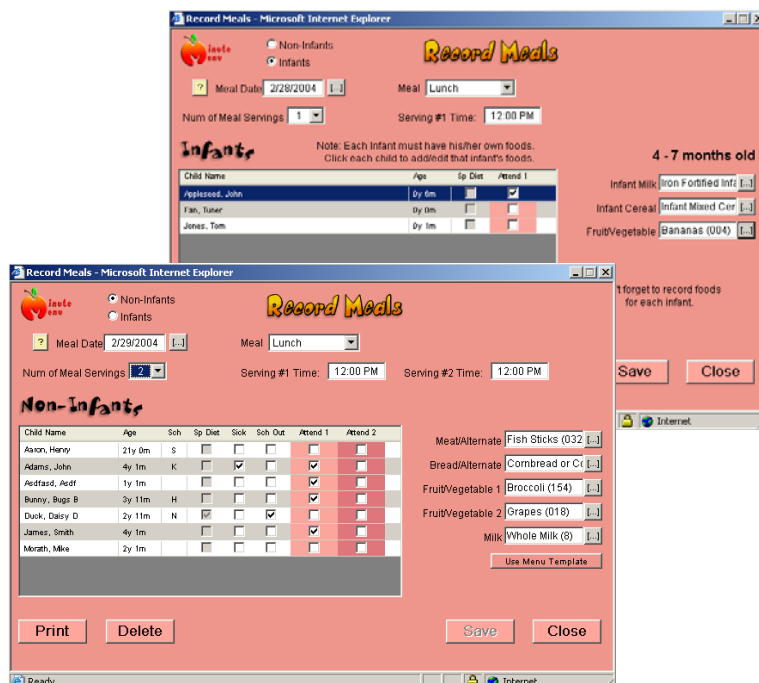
Record Meals - Microsoft Internet Explorer

Minute Menu

Non-Infants
Infants

Record Meals

?

Meal Date 2/28/2004 [...]

Meal Lunch

Num of Meal Servings 1

Serving #1 Time: 12:00 PM

Infants

Note: Each Infant must have his/her own foods. Click each child to add/edit that infant's foods.

| Child Name | Age | Sp Diet | Attend 1 |
|---|---|---|---|
| Appleseed, John | 0y 6m | | ✓ |
| Fan, Tuner | 0y 0m | | |
| Jones, Tom | 0y 1m | | |

4 - 7 months old

Infant Milk Iron Fortified Infa [...]

Infant Cereal Infant Mixed Cer [...]

Fruit/Vegetable Bananas (004) [...]

't forget to record foods for each infant.

Save

Close

Internet

Record Meals - Microsoft Internet Explorer

Minute Menu

Non-Infants
Infants

Record Meals

?

Meal Date 2/29/2004 [...]

Meal Lunch

Num of Meal Servings 2

Serving #1 Time: 12:00 PM

Serving #2 Time: 12:00 PM

Non-Infants

| Child Name | Age | Sch | Sp Diet | Sick | Sch Out | Attend 1 | Attend 2 |
|---|---|---|---|---|---|---|---|
| Aaron, Henry | 21y 0m | S | | | | | |
| Adams, John | 4y 1m | K | | ✓ | | ✓ | |
| Asdfasd, Asdf | 1y 1m | | | | | ✓ | |
| Bunny, Bugs B | 3y 11m | H | | | | ✓ | |
| Duck, Daisy D | 2y 11m | N | ✓ | | ✓ | | |
| James, Smith | 4y 1m | | | | | ✓ | |
| Morath, Mike | 2y 1m | | | | | | |

Meat/Alternate Fish Sticks (032 [...]

Bread/Alternate Cornbread or Co [...]

Fruit/Vegetable 1 Broccoli (154) [...]

Fruit/Vegetable 2 Grapes (018) [...]

Milk Whole Milk (8) [...]

Use Menu Template

Print

Delete

Save

Close

Ready

Internet